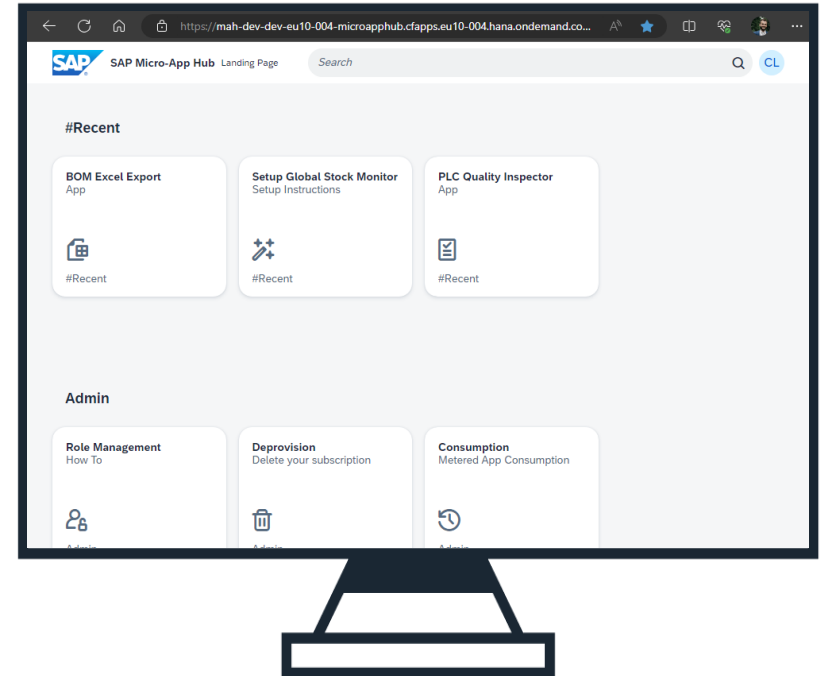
https://mah-dev-dev-eu10-004-microapphub.cfapps.eu10-004.hana.ondemand.co...

SAP Micro-App Hub Landing Page

Search

CL

#Recent

BOM Excel Export
App

#Recent

Setup Global Stock Monitor
Setup Instructions

#Recent

PLC Quality Inspector
App

#Recent

Admin

Role Management
How To

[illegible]

Deprovision
Delete your subscription

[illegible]

Consumption
Metered App Consumption

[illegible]